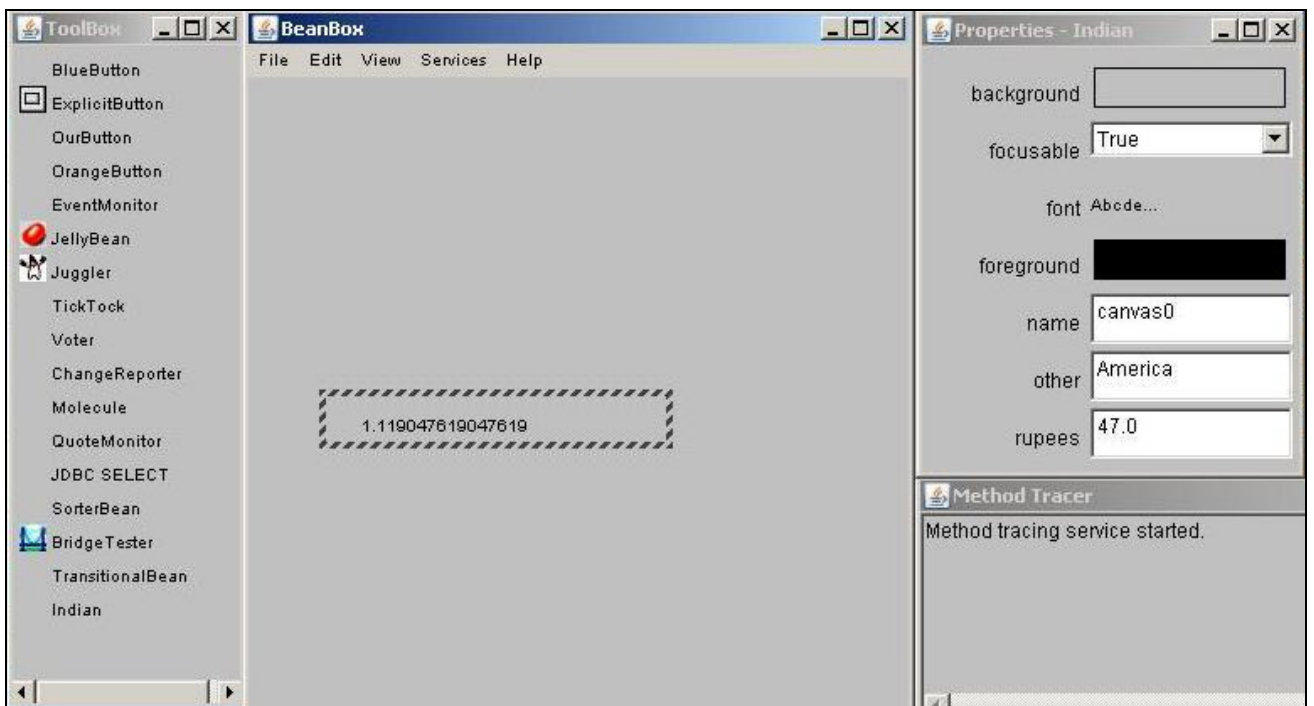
ToolBox

BlueButton
ExplicitButton
OurButton
OrangeButton
EventMonitor
JellyBean
Juggler
TickTock
Voter
ChangeReporter
Molecule
QuoteMonitor
JDBC SELECT
SorterBean
BridgeTester
TransitionalBean
Indian

BeanBox

File Edit View Services Help

1.119047619047619

Properties - Indian

background
focusable True
font Abcde...
foreground
name canvas0
other America
rupees 47.0

Method Tracer

Method tracing service started.